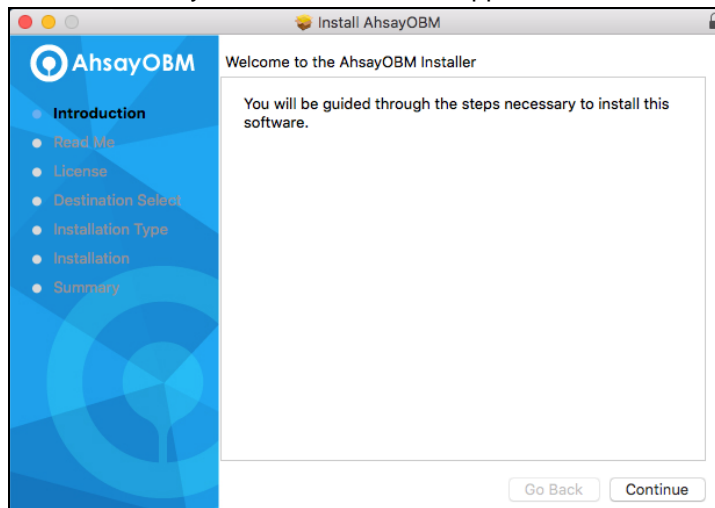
Install AhsayOBM

AhsayOBM

Introduction
Read Me
License
Destination Select
Installation Type
Installation
Summary

Welcome to the AhsayOBM Installer

You will be guided through the steps necessary to install this software.

Go Back
Continue